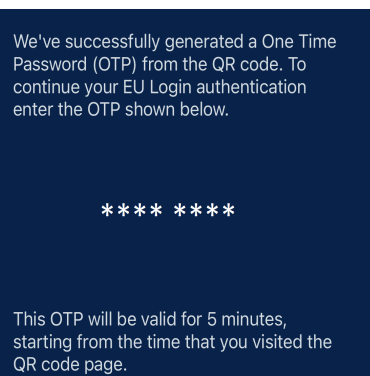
We've successfully generated a One Time Password (OTP) from the QR code. To continue your EU Login authentication enter the OTP shown below.

**** ****

This OTP will be valid for 5 minutes, starting from the time that you visited the QR code page.